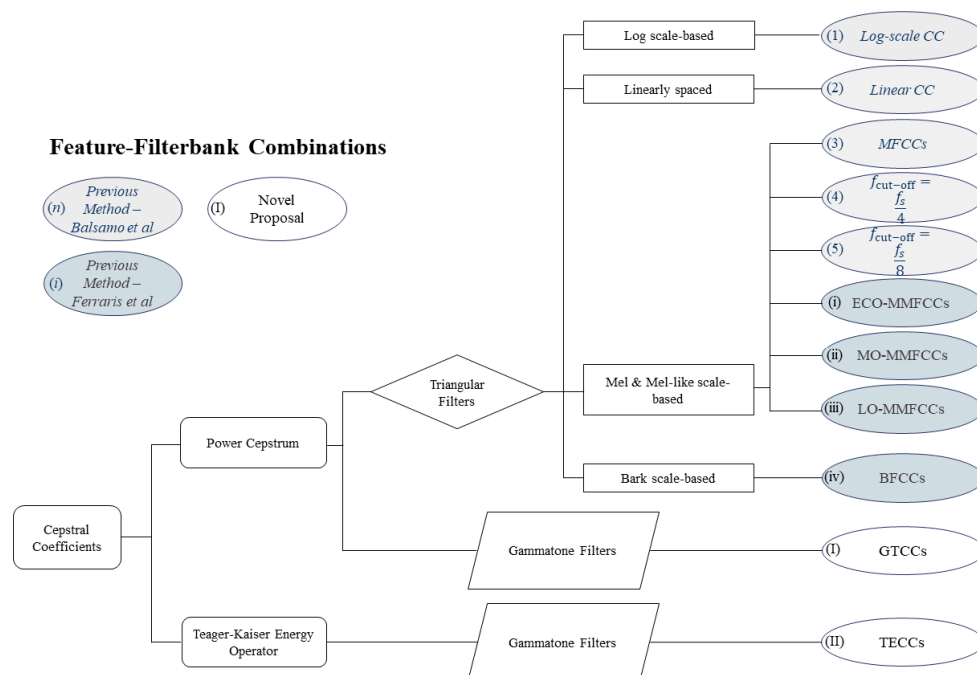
Feature-Filterbank Combinations

($n$) Previous Method – Balsamo et al

(I) Novel Proposal

($i$) Previous Method – Ferraris et al

Log scale-based

(1) Log-scale CC

Linearly spaced

(2) Linear CC

(3) MFCCs

(4) $f_{\text{cut-off}} = \frac{f_s}{4}$

(5) $f_{\text{cut-off}} = \frac{f_s}{8}$

(i) ECO-MMFCCs

(ii) MO-MMFCCs

(iii) LO-MMFCCs

Triangular Filters

Mel & Mel-like scale-based

Power Cepstrum

Bark scale-based

(iv) BFCCs

Cepstral Coefficients

Gammatone Filters

(I) GTCCs

Teager-Kaiser Energy Operator

Gammatone Filters

(II) TECCs